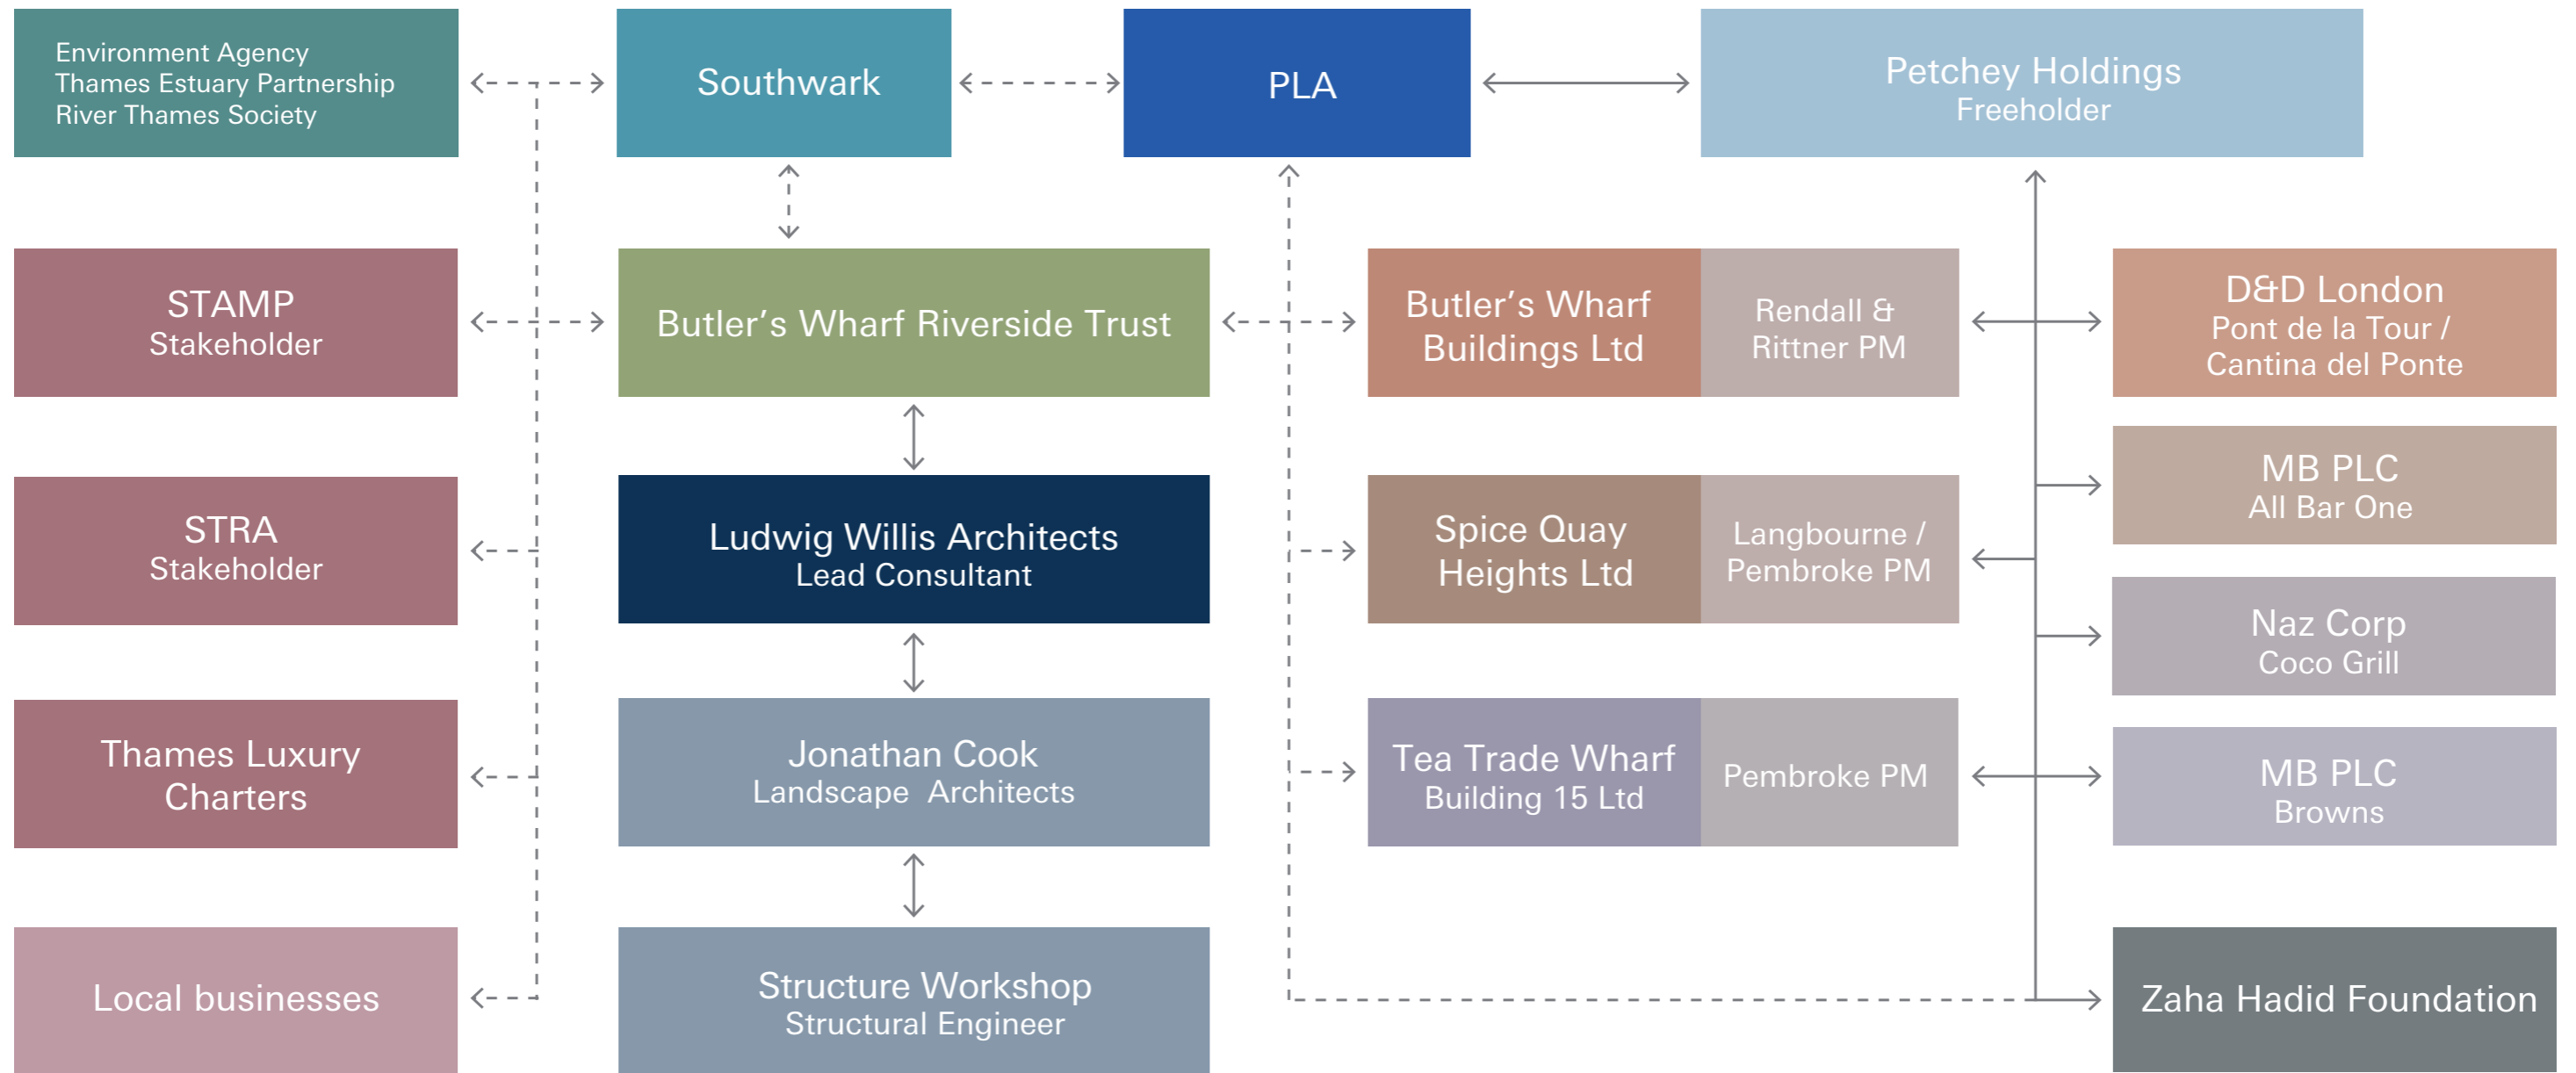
Environment Agency
Thames Estuary Partnership
River Thames Society

Southwark

PLA

Petchey Holdings
Freeholder

STAMP
Stakeholder

Butler's Wharf Riverside Trust

Butler's Wharf Buildings Ltd

Rendall & Rittner PM

D&D London
Pont de la Tour / Cantina del Ponte

MB PLC
All Bar One

STRA
Stakeholder

Ludwig Willis Architects
Lead Consultant

Spice Quay Heights Ltd

Langbourne / Pembroke PM

Naz Corp
Coco Grill

Thames Luxury Charters

Jonathan Cook
Landscape Architects

Tea Trade Wharf
Building 15 Ltd

Pembroke PM

MB PLC
Browns

Local businesses

Structure Workshop
Structural Engineer

Zaha Hadid Foundation